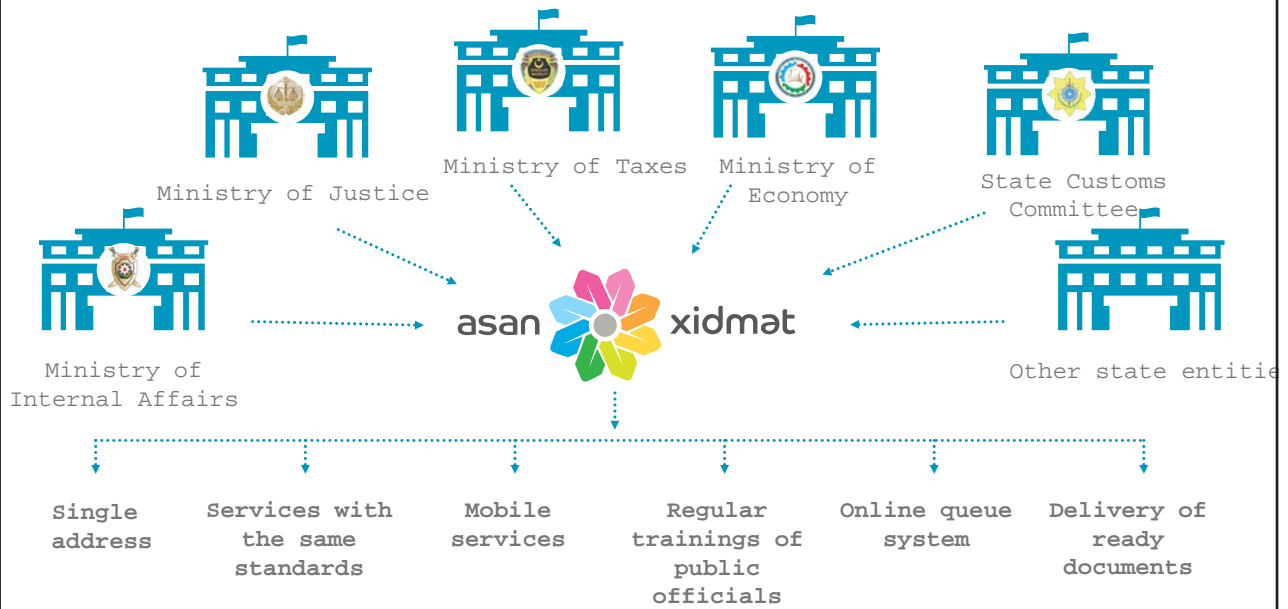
Ministry of Justice

Ministry of Taxes

Ministry of Economy

State Customs Committee

Ministry of Internal Affairs

asan xidmat

Other state entitie

Single address

Services with the same standards

Mobile services

Regular trainings of public officials

Online queue system

Delivery of ready documents